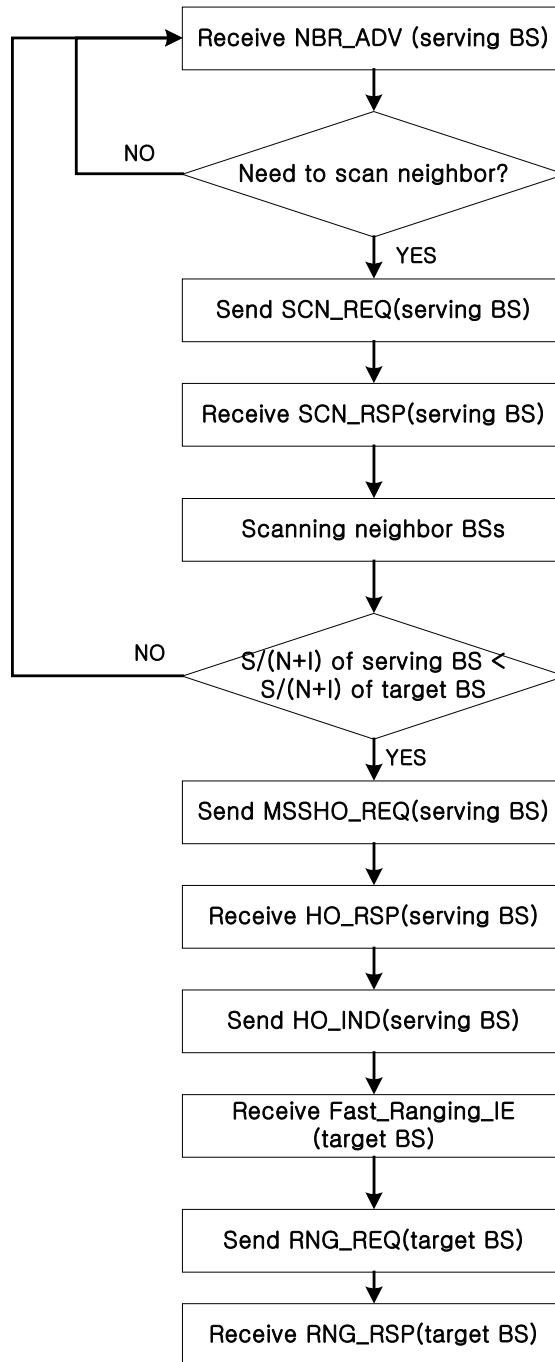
Receive NBR_ADV (serving BS)

NO

Need to scan neighbor?

YES

Send SCN_REQ(serving BS)

Receive SCN_RSP(serving BS)

Scanning neighbor BSs

NO

S/(N+I) of serving BS < S/(N+I) of target BS

YES

Send MSSHO_REQ(serving BS)

Receive HO_RSP(serving BS)

Send HO_IND(serving BS)

Receive Fast_Ranging_IE (target BS)

Send RNG_REQ(target BS)

Receive RNG_RSP(target BS)